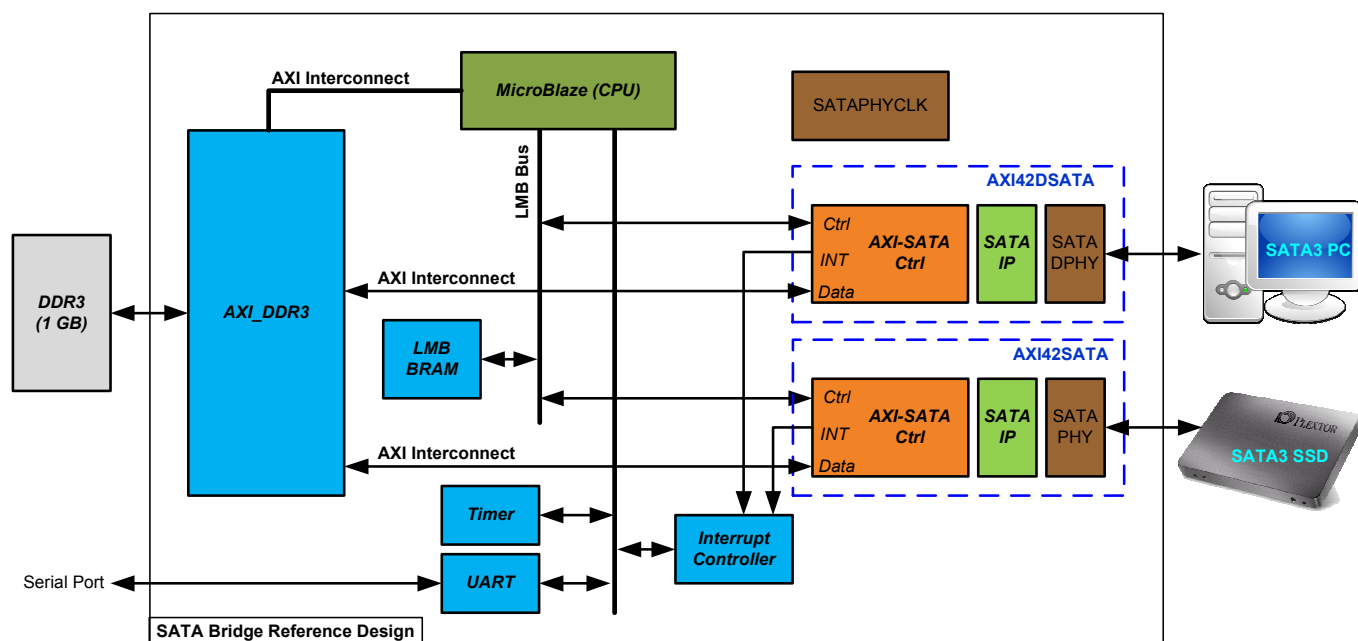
AXI Interconnect

MicroBlaze (CPU)

SATAPHYCLK

LMB Bus

AXI42DSATA

Ctrl

AXI-SATA Ctrl

SATA IP

SATA DPHY

INT

SATA3 PC

AXI Interconnect

Data

DDR3 (1 GB)

AXI_DDR3

LMB BRAM

AXI42SATA

Ctrl

AXI-SATA Ctrl

SATA IP

SATA PHY

PLEXTOR

INT

SATA3 SSD

AXI Interconnect

Data

Timer

Interrupt Controller

Serial Port

UART

SATA Bridge Reference Design